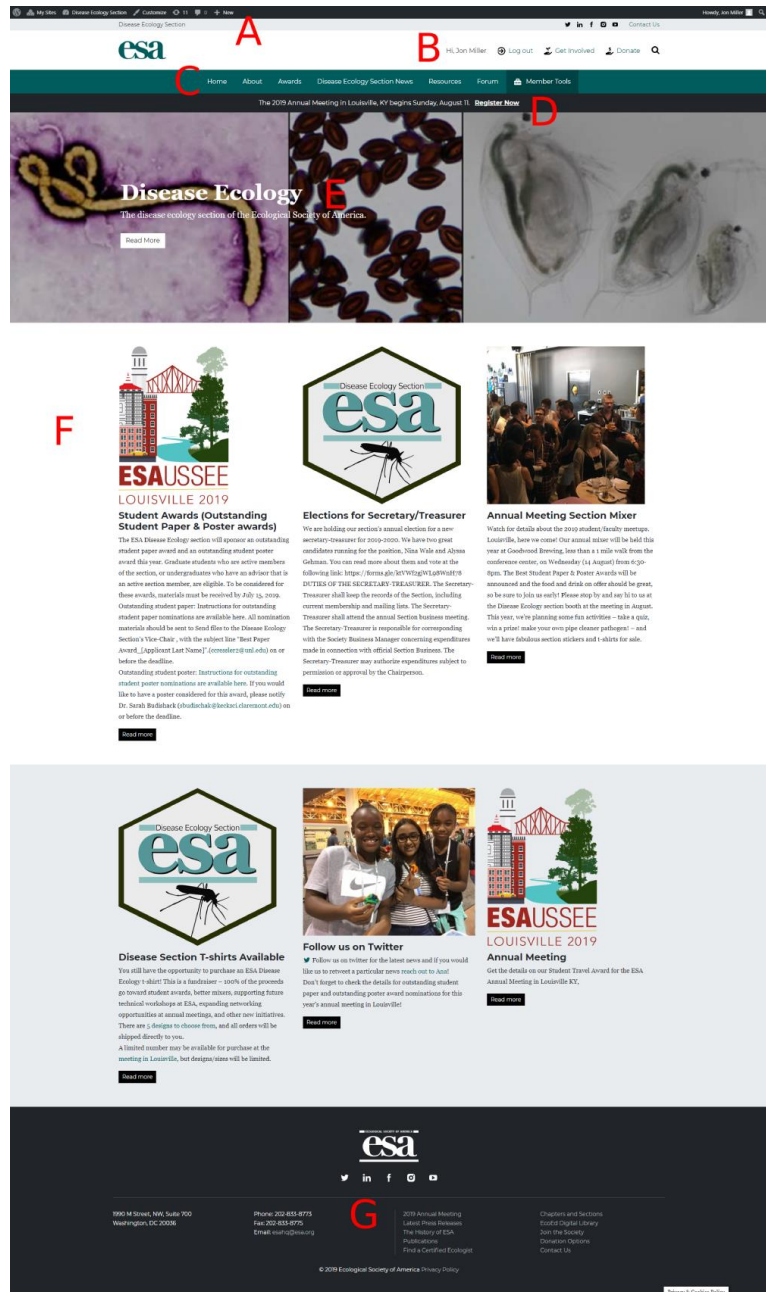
My Sites Disease Ecology Section Customize 11 0 + New Howdy, Jon Miller

Disease Ecology Section Contact Us

A

esa

B

Hi, Jon Miller Log out Get Involved Donate

C

Home About Awards Disease Ecology Section News Resources Forum Member Tools

The 2019 Annual Meeting in Louisville, KY begins Sunday, August 11. Register Now

D

Disease Ecology

E

The disease ecology section of the Ecological Society of America.

Read More

F

ESA USSEE LOUISVILLE 2019

Student Awards (Outstanding Student Paper & Poster awards)

The ESA Disease Ecology section will sponsor an outstanding student paper award and an outstanding student poster award this year. Graduate students who are active members of the section, or undergraduates who have an advisor that is an active section member, are eligible. To be considered for these awards, materials must be received by July 15, 2019. Outstanding student paper: Instructions for outstanding student paper nominations are available here. All nomination materials should be sent to Send files to the Disease Ecology Section's Vice-Chair , with the subject line "Best Paper Award_[Applicant Last Name]".(ccressler2@unl.edu) on or before the deadline.

Outstanding student poster: Instructions for outstanding student poster nominations are available here. If you would like to have a poster considered for this award, please notify Dr. Sarah Budischak (sbudischak@kecksci.claremont.edu) on or before the deadline.

Read more

Disease Ecology Section esa

Elections for Secretary/Treasurer

We are holding our section's annual election for a new secretary-treasurer for 2019-2020. We have two great candidates running for the position, Nina Wale and Alyssa Gehman. You can read more about them and vote at the following link: https://forms.gle/ktVWf2gWL98WsH76 DUTIES OF THE SECRETARY-TREASURER. The Secretary-Treasurer shall keep the records of the Section, including current membership and mailing lists. The Secretary-Treasurer shall attend the annual Section business meeting. The Secretary-Treasurer is responsible for corresponding with the Society Business Manager concerning expenditures made in connection with official Section Business. The Secretary-Treasurer may authorize expenditures subject to permission or approval by the Chairperson.

Read more

Annual Meeting Section Mixer

Watch for details about the 2019 student/faculty meetups. Louisville, here we come! Our annual mixer will be held this year at Goodwood Brewing, less than a 1 mile walk from the conference center, on Wednesday (14 August) from 6:30-8pm. The Best Student Paper & Poster Awards will be announced and the food and drink on offer should be great, so be sure to join us early! Please stop by and say hi to us at the Disease Ecology section booth at the meeting in August. This year, we're planning some fun activities – take a quiz, win a prize! make your own pipe cleaner pathogen! – and we'll have fabulous section stickers and t-shirts for sale.

Read more

Disease Ecology Section esa

Disease Section T-shirts Available

You still have the opportunity to purchase an ESA Disease Ecology t-shirt! This is a fundraiser – 100% of the proceeds go toward student awards, better mixers, supporting future technical workshops at ESA, expanding networking opportunities at annual meetings, and other new initiatives. There are 5 designs to choose from, and all orders will be shipped directly to you.

A limited number may be available for purchase at the meeting in Louisville, but designs/sizes will be limited.

Read more

Follow us on Twitter

Follow us on twitter for the latest news and if you would like us to retweet a particular news reach out to Ana! Don't forget to check the details for outstanding student paper and outstanding poster award nominations for this year's annual meeting in Louisville!

Read more

ESA USSEE LOUISVILLE 2019

Annual Meeting

Get the details on our Student Travel Award for the ESA Annual Meeting in Louisville KY,

Read more

ECOLOGICAL SOCIETY OF AMERICA esa

G

1990 M Street, NW, Suite 700
Washington, DC 20036

Phone: 202-833-8773
Fax: 202-833-8775
Email: esahq@esa.org

2019 Annual Meeting
Latest Press Releases
The History of ESA
Publications
Find a Certified Ecologist

Chapters and Sections
EcoEd Digital Library
Join the Society
Donation Options
Contact Us

© 2019 Ecological Society of America Privacy Policy

Privacy & Cookies Policy